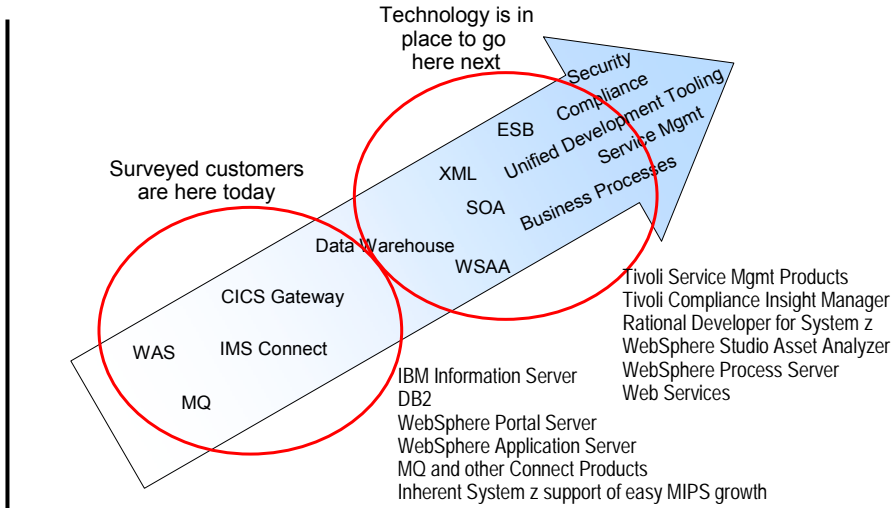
Technology is in place to go here next

Surveyed customers are here today

Security
Compliance
Unified Development Tooling
Service Mgmt
Business Processes

ESB
XML
SOA
Data Warehouse
WSAA
CICS Gateway
WAS
IMS Connect
MQ

Tivoli Service Mgmt Products
Tivoli Compliance Insight Manager
Rational Developer for System z
WebSphere Studio Asset Analyzer
WebSphere Process Server
Web Services

IBM Information Server
DB2
WebSphere Portal Server
WebSphere Application Server
MQ and other Connect Products
Inherent System z support of easy MIPS growth